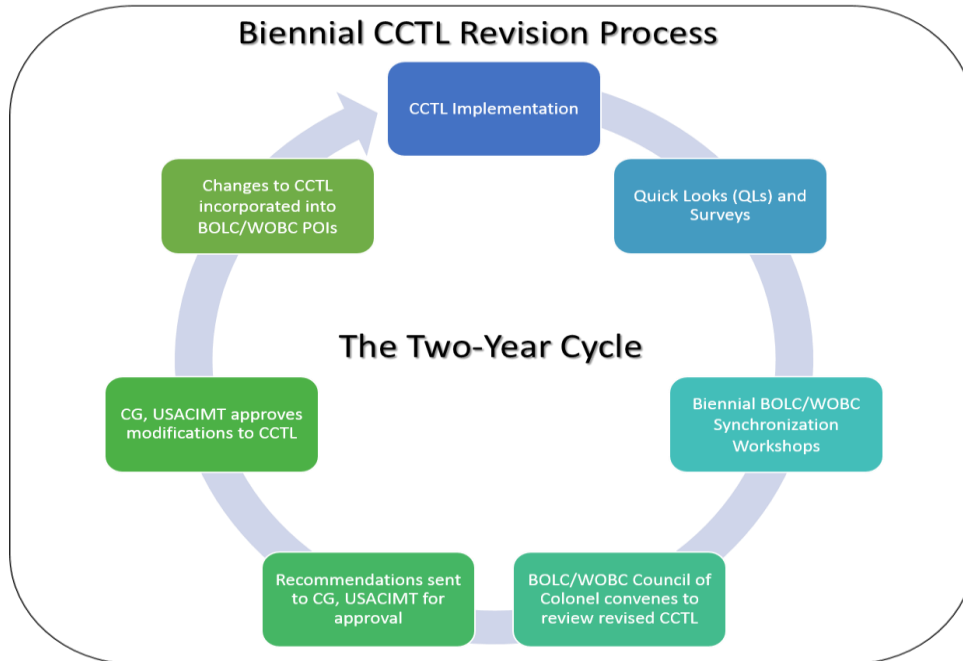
Biennial CCTL Revision Process

CCTL Implementation

Quick Looks (QLs) and Surveys

Biennial BOLC/WOBC Synchronization Workshops

BOLC/WOBC Council of Colonel convenes to review revised CCTL

Recommendations sent to CG, USACIMT for approval

CG, USACIMT approves modifications to CCTL

Changes to CCTL incorporated into BOLC/WOBC POIs

The Two-Year Cycle